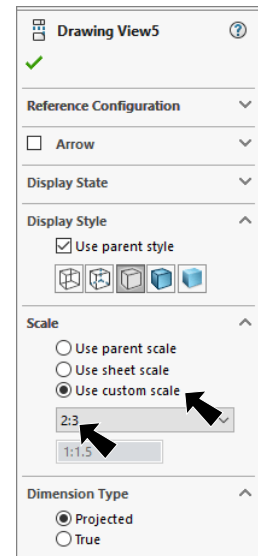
Drawing View5

?

Reference Configuration

Arrow

Display State

Display Style

Use parent style

Scale

Use parent scale

Use sheet scale

Use custom scale

2:3

1:1.5

Dimension Type

Projected

True